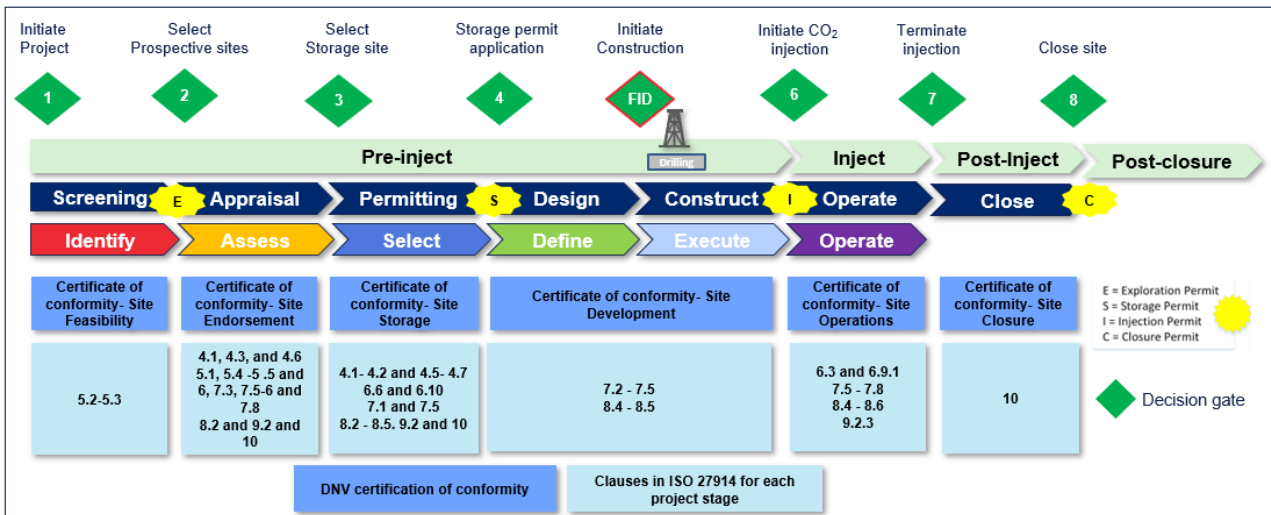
Initiate Project

Select Prospective sites

Select Storage site

Storage permit application

Initiate Construction

Initiate $CO_2$ injection

Terminate injection

Close site

1

2

3

4

FID

6

7

8

Drilling

Pre-inject

Inject

Post-Inject

Post-closure

Screening

E

Appraisal

Permitting

S

Design

Construct

I

Operate

Close

C

Identify

Assess

Select

Define

Execute

Operate

| Certificate of conformity- Site Feasibility | Certificate of conformity- Site Endorsement | Certificate of conformity- Site Storage | Certificate of conformity- Site Development | Certificate of conformity- Site Operations | Certificate of conformity- Site Closure |
|---|---|---|---|---|---|
| 5.2-5.3 | 4.1, 4.3, and 4.6 5.1, 5.4 -5 .5 and 6, 7.3, 7.5-6 and 7.8 8.2 and 9.2 and 10 | 4.1- 4.2 and 4.5- 4.7 6.6 and 6.10 7.1 and 7.5 8.2 - 8.5. 9.2 and 10 | 7.2 - 7.5 8.4 - 8.5 | 6.3 and 6.9.1 7.5 - 7.8 8.4 - 8.6 9.2.3 | 10 |

E = Exploration Permit
S = Storage Permit
I = Injection Permit
C = Closure Permit

Decision gate

DNV certification of conformity

Clauses in ISO 27914 for each project stage